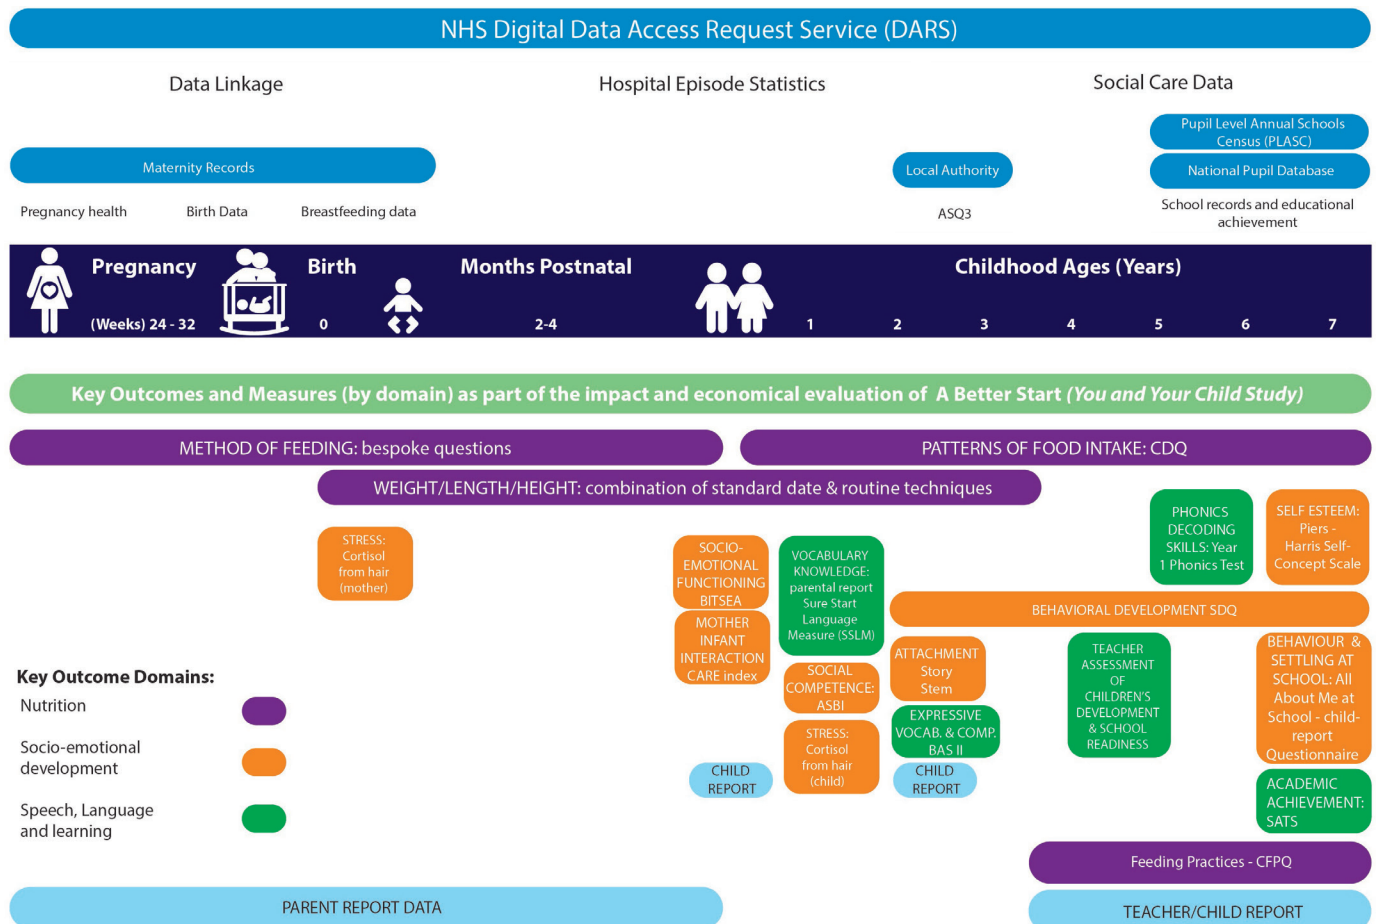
NHS Digital Data Access Request Service (DARS)

Data Linkage

Hospital Episode Statistics

Social Care Data

Pupil Level Annual Schools Census (PLASC)

Maternity Records

Local Authority

National Pupil Database

Pregnancy health

Birth Data

Breastfeeding data

ASQ3

School records and educational achievement

Pregnancy

(Weeks) 24 - 32

Birth

0

Months Postnatal

2-4

Childhood Ages (Years)

1

2

3

4

5

6

7

Key Outcomes and Measures (by domain) as part of the impact and economical evaluation of A Better Start *(You and Your Child Study)*

METHOD OF FEEDING: bespoke questions

PATTERNS OF FOOD INTAKE: CDQ

WEIGHT/LENGTH/HEIGHT: combination of standard date & routine techniques

PHONICS DECODING SKILLS: Year 1 Phonics Test

SELF ESTEEM: Piers - Harris Self-Concept Scale

STRESS: Cortisol from hair (mother)

SOCIO-EMOTIONAL FUNCTIONING BITSEA

VOCABULARY KNOWLEDGE: parental report Sure Start Language Measure (SSLM)

BEHAVIORAL DEVELOPMENT SDQ

MOTHER INFANT INTERACTION CARE index

ATTACHMENT Story Stem

TEACHER ASSESSMENT OF CHILDREN'S DEVELOPMENT & SCHOOL READINESS

BEHAVIOUR & SETTLING AT SCHOOL: All About Me at School - child-report Questionnaire

SOCIAL COMPETENCE: ASBI

Key Outcome Domains:

Nutrition

EXPRESSIVE VOCAB. & COMP. BAS II

Socio-emotional development

STRESS: Cortisol from hair (child)

CHILD REPORT

CHILD REPORT

ACADEMIC ACHIEVEMENT: SATS

Speech, Language and learning

Feeding Practices - CFPQ

PARENT REPORT DATA

TEACHER/CHILD REPORT